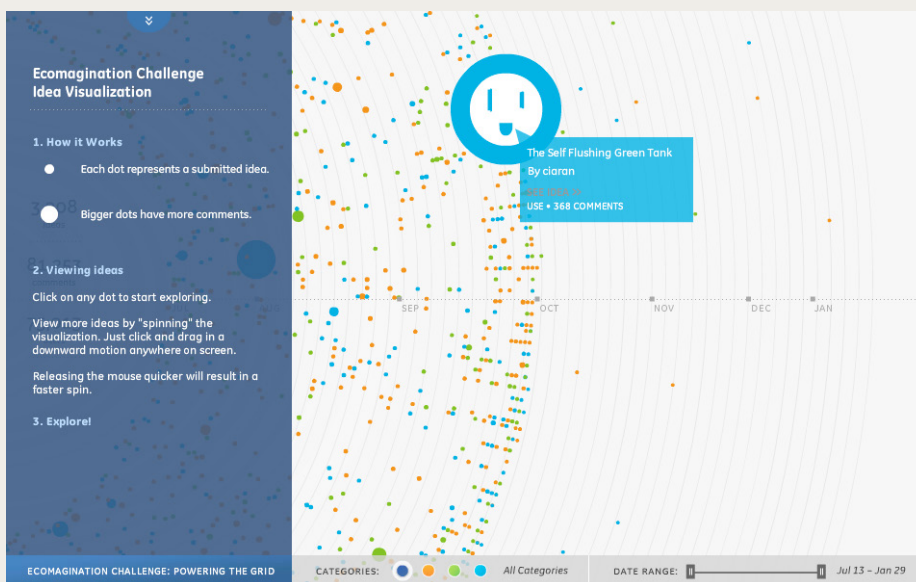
Ecomagination Challenge
Idea Visualization

1. How it Works

Each dot represents a submitted idea.

Bigger dots have more comments.

2. Viewing ideas

Click on any dot to start exploring.

View more ideas by "spinning" the visualization. Just click and drag in a downward motion anywhere on screen.

Releasing the mouse quicker will result in a faster spin.

3. Explore!

The Self Flushing Green Tank
By ciaran
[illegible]
USE • 368 COMMENTS

SEP
OCT
NOV
DEC
JAN

ECOMAGINATION CHALLENGE: POWERING THE GRID
CATEGORIES:
All Categories
DATE RANGE:
Jul 13 – Jan 29